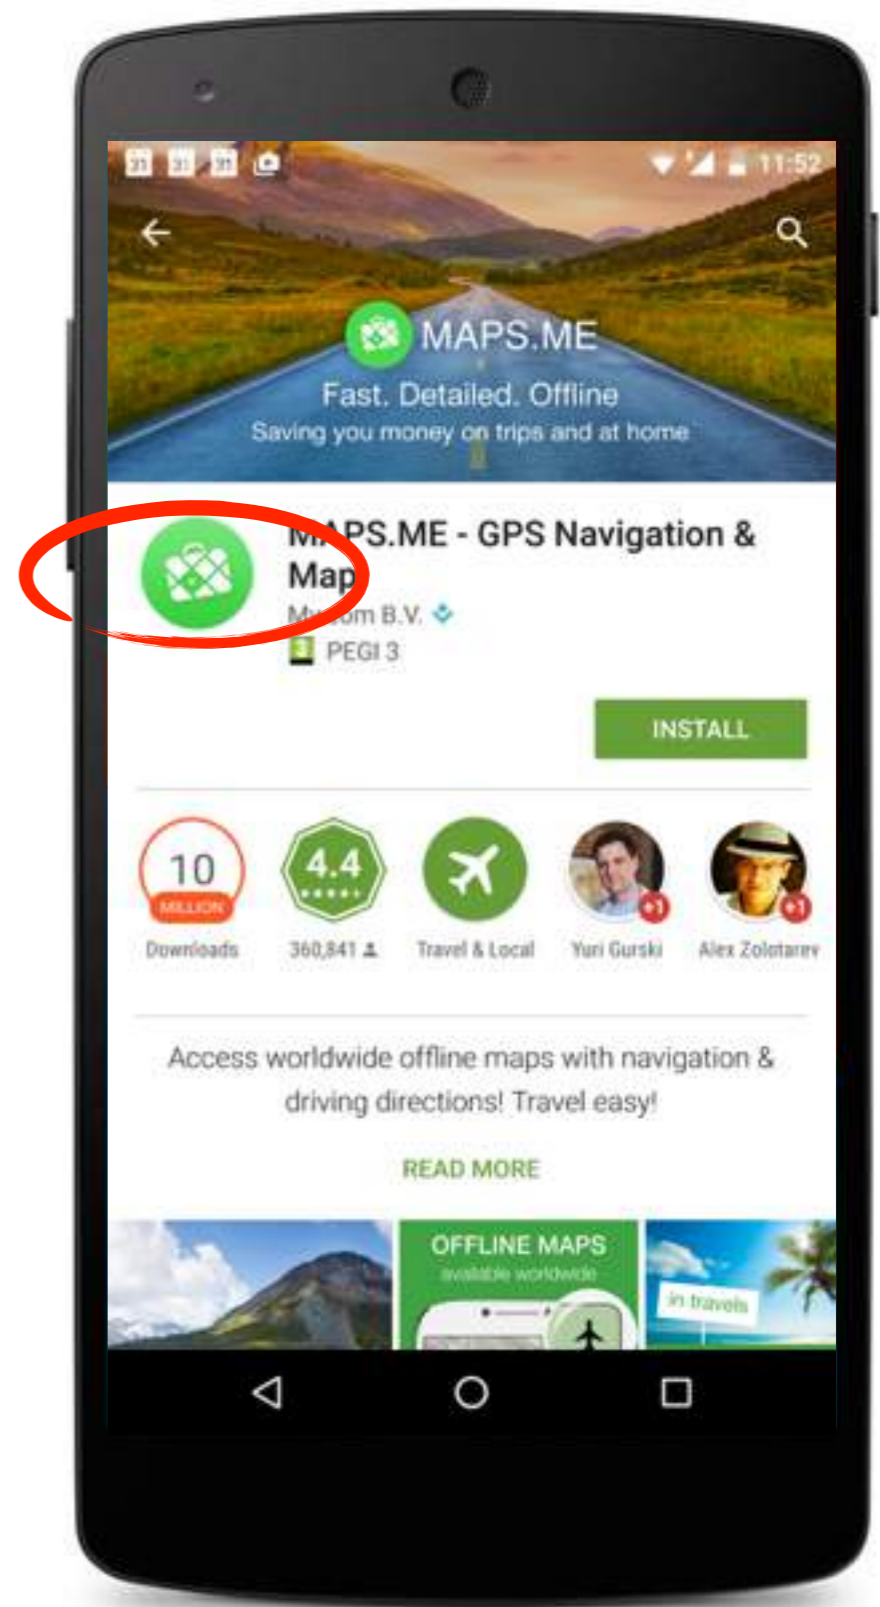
11:52

MAPS.ME
Fast. Detailed. Offline
Saving you money on trips and at home

MAPS.ME - GPS Navigation & Map
My.com B.V.
PEGI 3

INSTALL

10
MILLION
Downloads

4.4
360,841

Travel & Local

+1
Yuri Gurski

+1
Alex Zolotarev

Access worldwide offline maps with navigation & driving directions! Travel easy!

READ MORE

OFFLINE MAPS
available worldwide

in travels